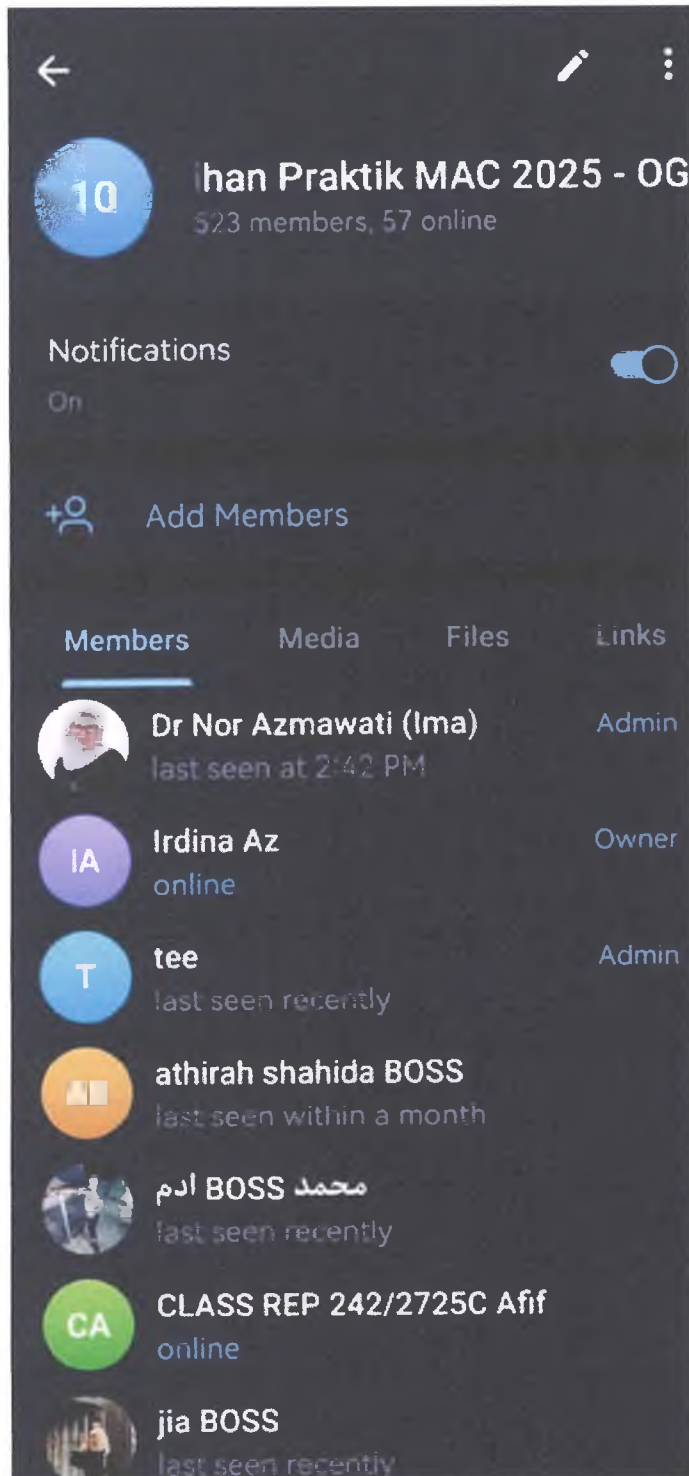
10

han Praktik MAC 2025 - OG
523 members, 57 online

Notifications
On

Add Members

Members
Media
Files
Links

Dr Nor Azmawati (Ima)
last seen at 2:42 PM
Admin

IA
Irdina Az
online
Owner

T
tee
last seen recently
Admin

athirah shahida BOSS
last seen within a month

محمد BOSS ادم
last seen recently

CA
CLASS REP 242/2725C Afif
online

jia BOSS
last seen recently